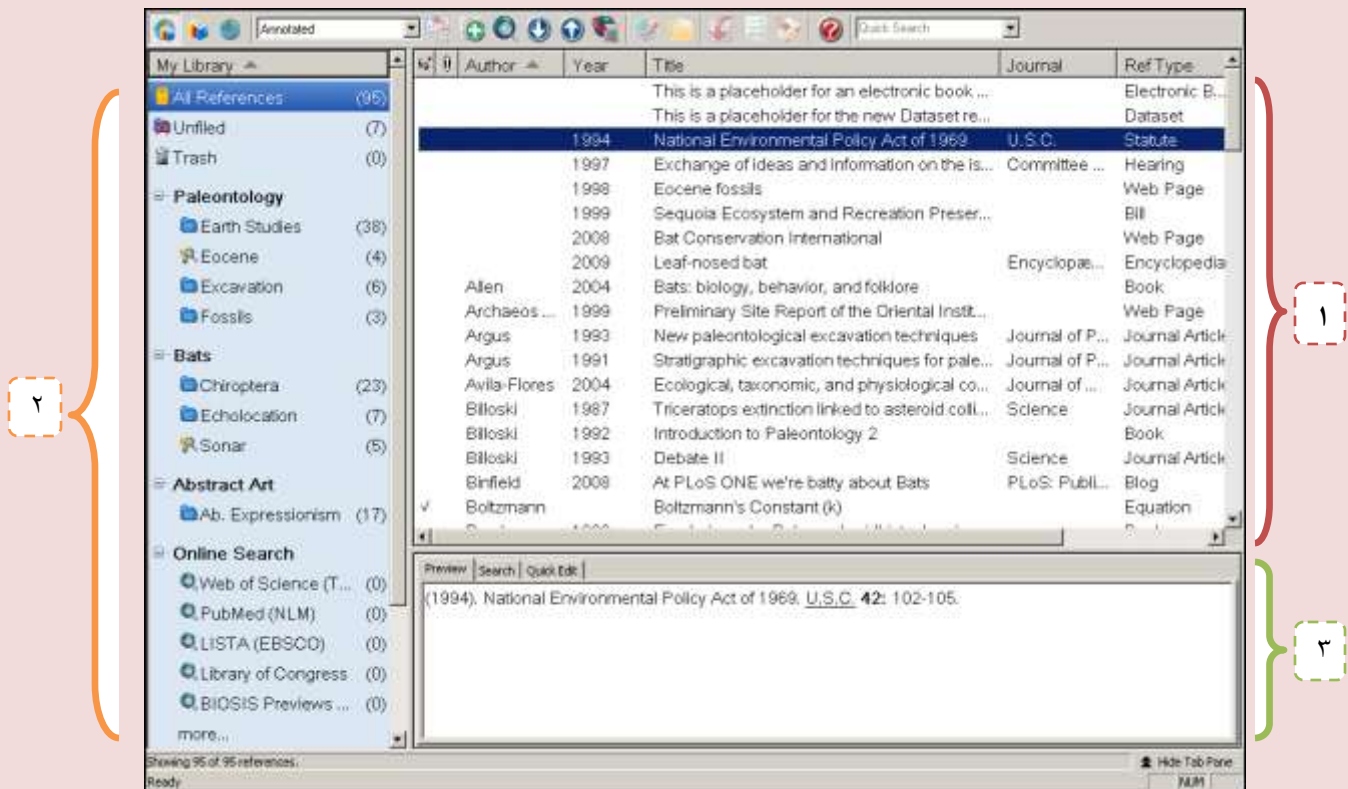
Annotated
Quick Search

My Library
All References (95)
Unfiled (7)
Trash (0)
Paleontology
Earth Studies (38)
Eocene (4)
Excavation (6)
Fossils (3)
Bats
Chiroptera (23)
Echolocation (7)
Sonar (5)
Abstract Art
Ab. Expressionism (17)
Online Search
Web of Science (T... (0)
PubMed (NLM) (0)
LISTA (EBSCO) (0)
Library of Congress (0)
BIOSIS Previews ... (0)
more...

| Author | Year | Title | Journal | Ref Type |
|---|---|---|---|---|
| | | This is a placeholder for an electronic book ... | | Electronic B... |
| | | This is a placeholder for the new Dataset re... | | Dataset |
| | 1994 | National Environmental Policy Act of 1969 | U.S.C. | Statute |
| | 1997 | Exchange of ideas and information on the is... | Committee ... | Hearing |
| | 1998 | Eocene fossils | | Web Page |
| | 1999 | Sequoia Ecosystem and Recreation Preser... | | Bill |
| | 2008 | Bat Conservation International | | Web Page |
| | 2009 | Leaf-nosed bat | Encyclopæ... | Encyclopedia |
| Allen | 2004 | Bats: biology, behavior, and folklore | | Book |
| Archaeos ... | 1999 | Preliminary Site Report of the Oriental Instit... | | Web Page |
| Argus | 1993 | New paleontological excavation techniques | Journal of P... | Journal Article |
| Argus | 1991 | Stratigraphic excavation techniques for pale... | Journal of P... | Journal Article |
| Avila-Flores | 2004 | Ecological, taxonomic, and physiological co... | Journal of ... | Journal Article |
| Billoski | 1987 | Triceratops extinction linked to asteroid colli... | Science | Journal Article |
| Billoski | 1992 | Introduction to Paleontology 2 | | Book |
| Billoski | 1993 | Debate II | Science | Journal Article |
| Binfield | 2008 | At PLoS ONE we're batty about Bats | PLoS: Publi... | Blog |
| Boltzmann | | Boltzmann's Constant (k) | | Equation |

Preview | Search | Quick Edit
(1994). National Environmental Policy Act of 1969. U.S.C. **42:** 102-105.

Showing 95 of 95 references.
Hide Tab Pane
Ready
NUM

۱
۲
۳